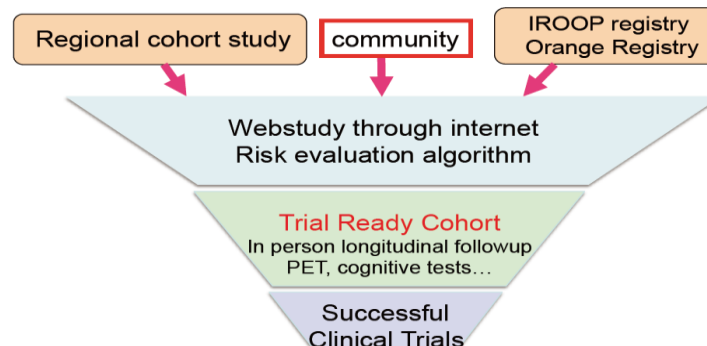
Regional cohort study

community

IROOP registry
Orange Registry

Webstudy through internet
Risk evaluation algorithm

Trial Ready Cohort
In person longitudinal followup
PET, cognitive tests…

Successful
Clinical Trials